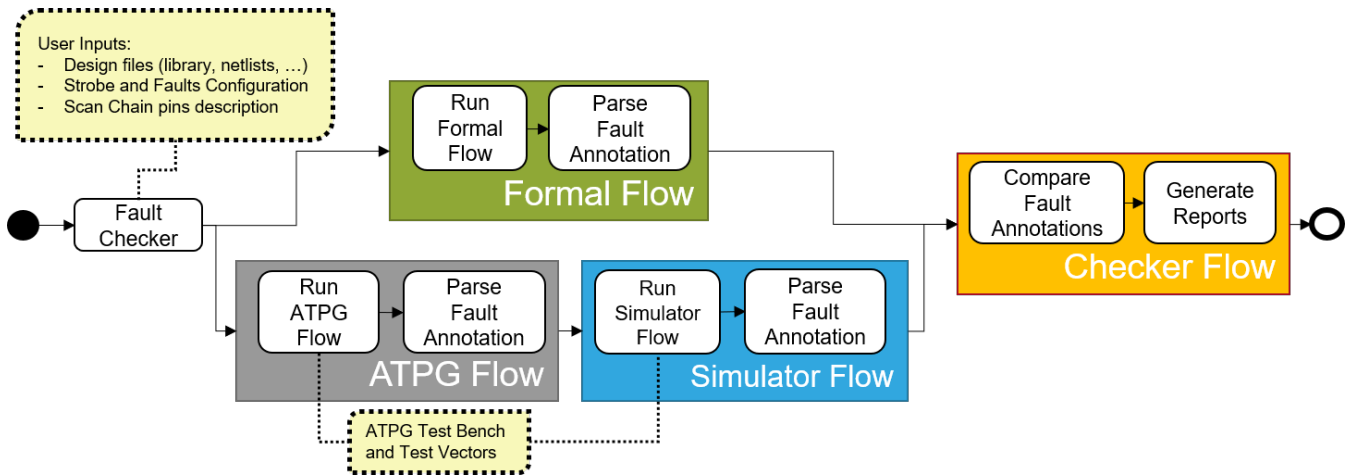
User Inputs:
- Design files (library, netlists, …)
- Strobe and Faults Configuration
- Scan Chain pins description

Fault Checker

Run Formal Flow

Parse Fault Annotation

Formal Flow

Run ATPG Flow

Parse Fault Annotation

ATPG Flow

Run Simulator Flow

Parse Fault Annotation

Simulator Flow

ATPG Test Bench and Test Vectors

Compare Fault Annotations

Generate Reports

Checker Flow